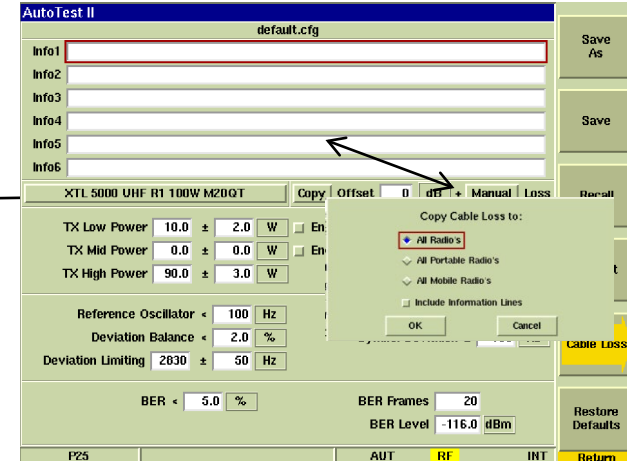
AutoTest II

default.cfg

Info1
Info2
Info3
Info4
Info5
Info6

XTL 5000 UHF R1 100W M20QT
Copy Offset 0 dB + Manual Loss

TX Low Power 10.0 ± 2.0 W En
TX Mid Power 0.0 ± 0.0 W En
TX High Power 90.0 ± 3.0 W

Reference Oscillator < 100 Hz
Deviation Balance < 2.0 %
Deviation Limiting 2830 ± 50 Hz

BER < 5.0 %
BER Frames 20
BER Level -116.0 dBm

Copy Cable Loss to:
All Radio's
All Portable Radio's
All Mobile Radio's
Include Information Lines
OK
Cancel

Save As
Save
Recall
Cable Loss
Restore Defaults

P25
AUT
RF
INT
Return